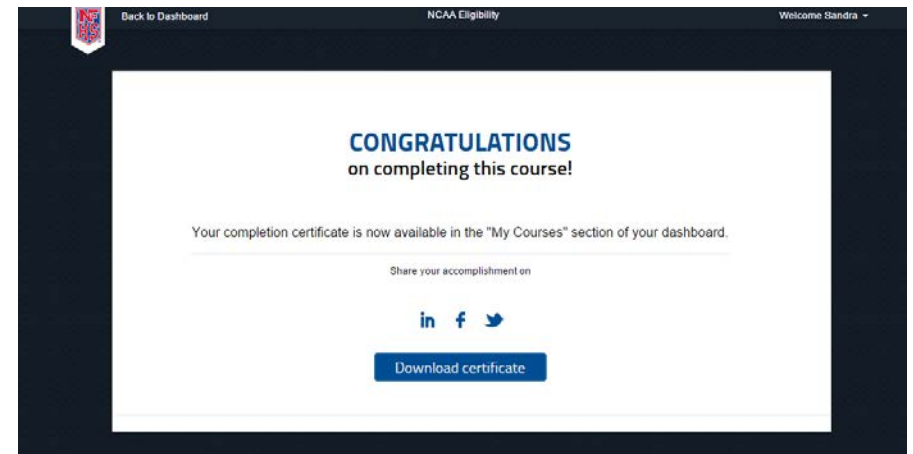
NF HS

Back to Dashboard

NCAA Eligibility

Welcome Sandra

CONGRATULATIONS
on completing this course!

Your completion certificate is now available in the "My Courses" section of your dashboard.

Share your accomplishment on

in f

Download certificate